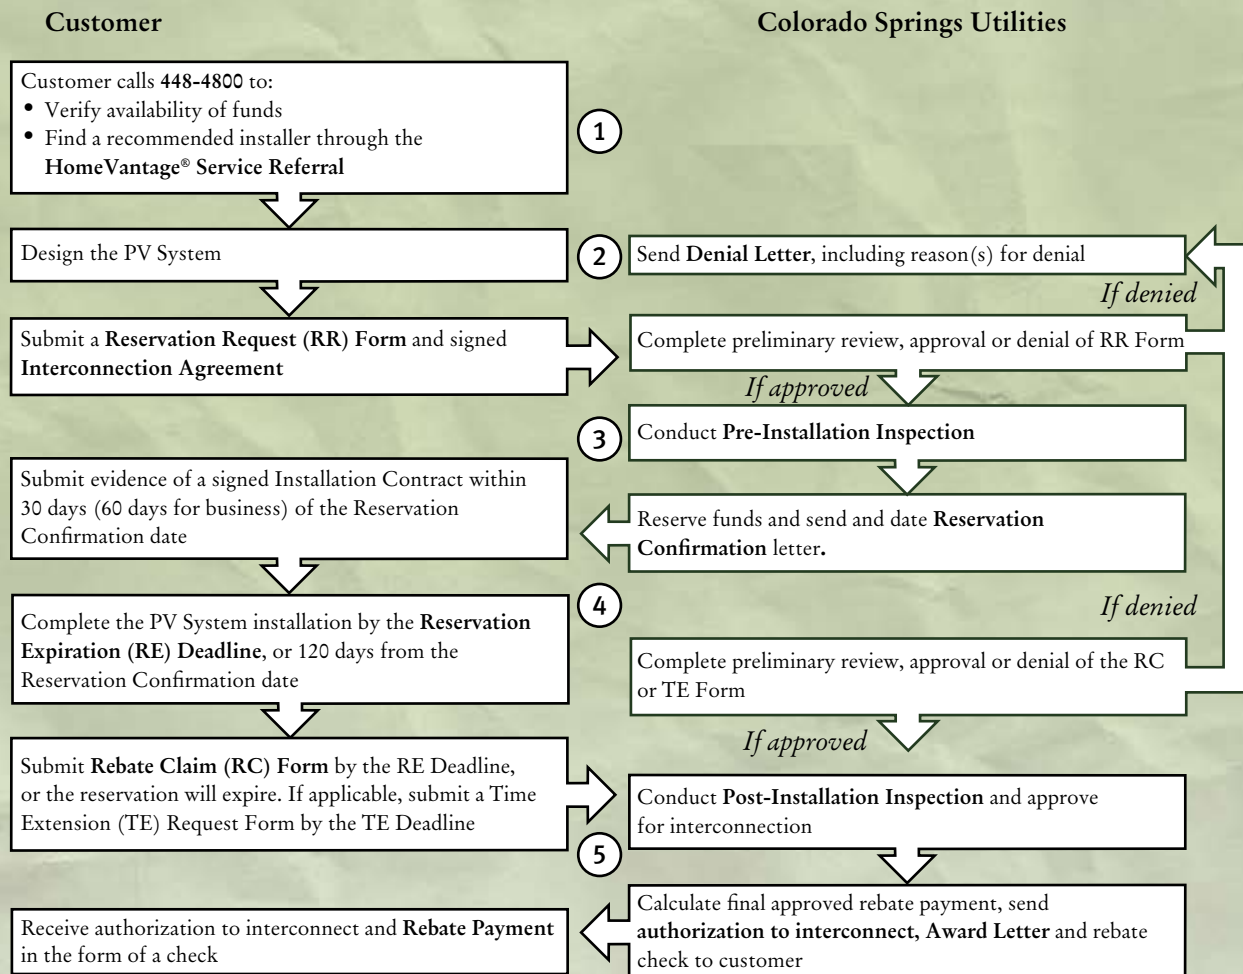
Customer

Colorado Springs Utilities

Customer calls 448-4800 to:
• Verify availability of funds
• Find a recommended installer through the HomeVantage® Service Referral

1

Design the PV System

2

Send Denial Letter, including reason(s) for denial

If denied

Submit a Reservation Request (RR) Form and signed Interconnection Agreement

Complete preliminary review, approval or denial of RR Form

If approved

3

Conduct Pre-Installation Inspection

Submit evidence of a signed Installation Contract within 30 days (60 days for business) of the Reservation Confirmation date

Reserve funds and send and date Reservation Confirmation letter.

4

If denied

Complete the PV System installation by the Reservation Expiration (RE) Deadline, or 120 days from the Reservation Confirmation date

Complete preliminary review, approval or denial of the RC or TE Form

If approved

Submit Rebate Claim (RC) Form by the RE Deadline, or the reservation will expire. If applicable, submit a Time Extension (TE) Request Form by the TE Deadline

Conduct Post-Installation Inspection and approve for interconnection

5

Calculate final approved rebate payment, send authorization to interconnect, Award Letter and rebate check to customer

Receive authorization to interconnect and Rebate Payment in the form of a check